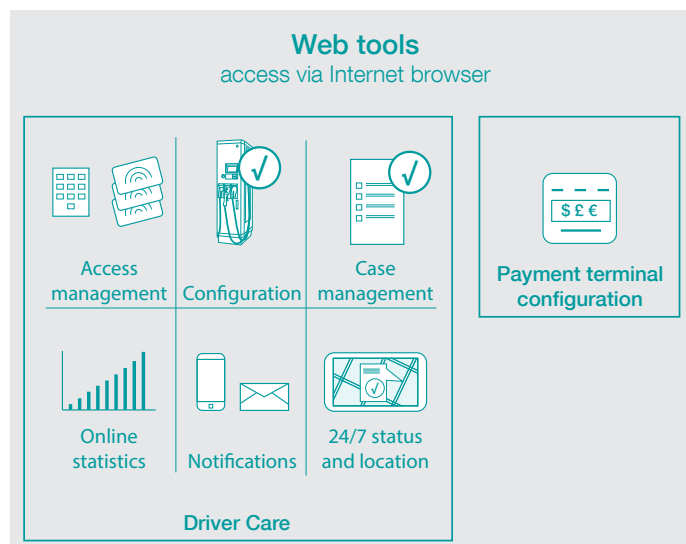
Web tools
access via Internet browser

Access management

Configuration

Case management

Online statistics

Notifications

24/7 status and location

Driver Care

$ £ €

Payment terminal configuration